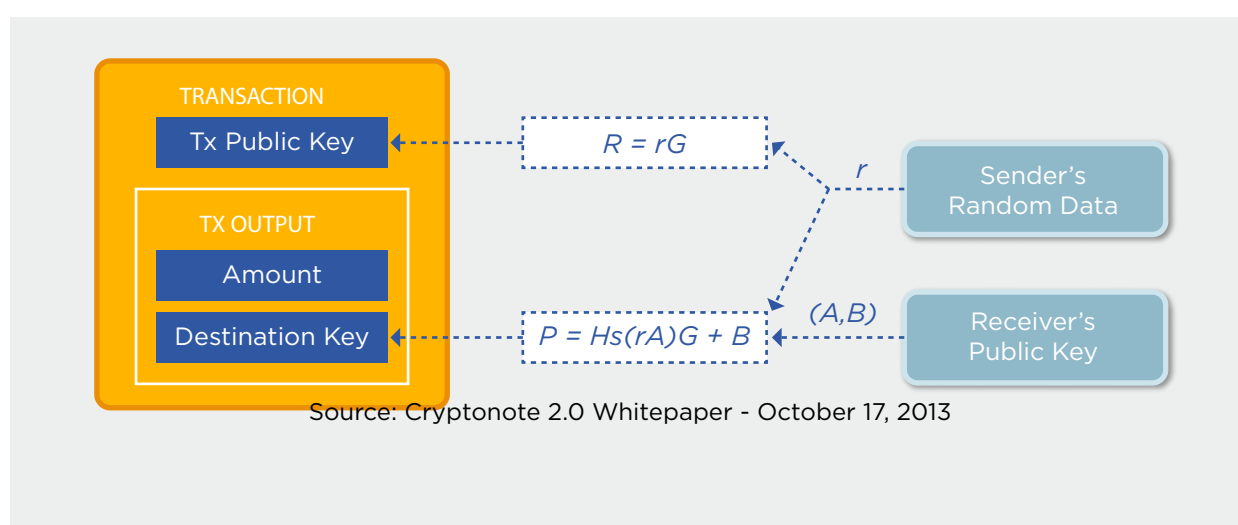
TRANSACTION

Tx Public Key

TX OUTPUT

Amount

Destination Key

$R = rG$

$r$

Sender's Random Data

$P = Hs(rA)G + B$

$(A,B)$

Receiver's Public Key

Source: Cryptonote 2.0 Whitepaper - October 17, 2013